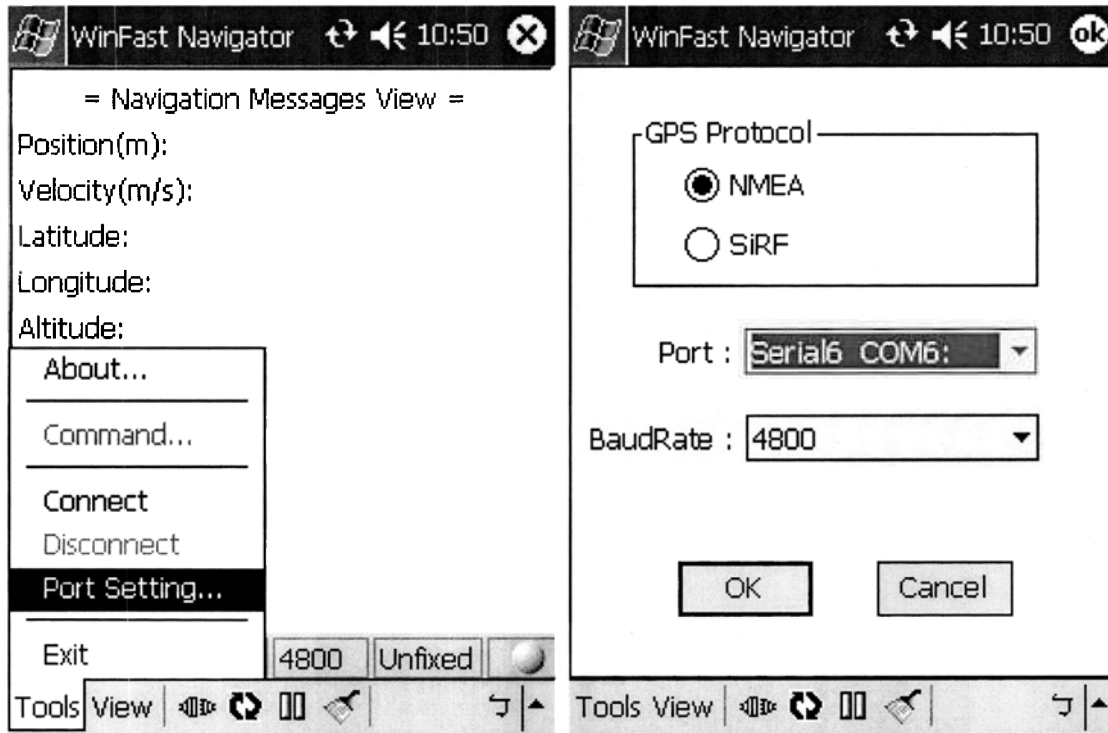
WinFast Navigator 10:50

= Navigation Messages View =

Position(m):

Velocity(m/s):

Latitude:

Longitude:

Altitude:

About...

Command...

Connect

Disconnect

Port Setting...

Exit

4800 Unfixed

Tools View

WinFast Navigator 10:50 ok

GPS Protocol

NMEA

SiRF

Port : Serial6 COM6:

BaudRate : 4800

OK Cancel

Tools View